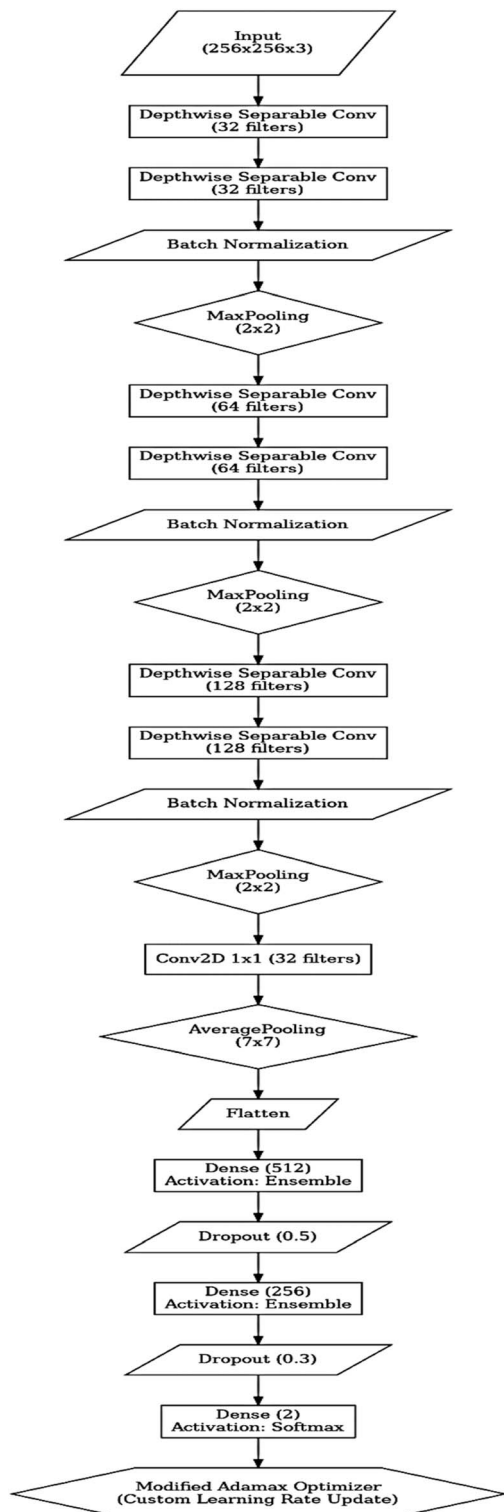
Input
(256x256x3)

Depthwise Separable Conv
(32 filters)

Depthwise Separable Conv
(32 filters)

Batch Normalization

MaxPooling
(2x2)

Depthwise Separable Conv
(64 filters)

Depthwise Separable Conv
(64 filters)

Batch Normalization

MaxPooling
(2x2)

Depthwise Separable Conv
(128 filters)

Depthwise Separable Conv
(128 filters)

Batch Normalization

MaxPooling
(2x2)

Conv2D 1x1 (32 filters)

AveragePooling
(7x7)

Flatten

Dense (512)
Activation: Ensemble

Dropout (0.5)

Dense (256)
Activation: Ensemble

Dropout (0.3)

Dense (2)
Activation: Softmax

Modified Adamax Optimizer
(Custom Learning Rate Update)